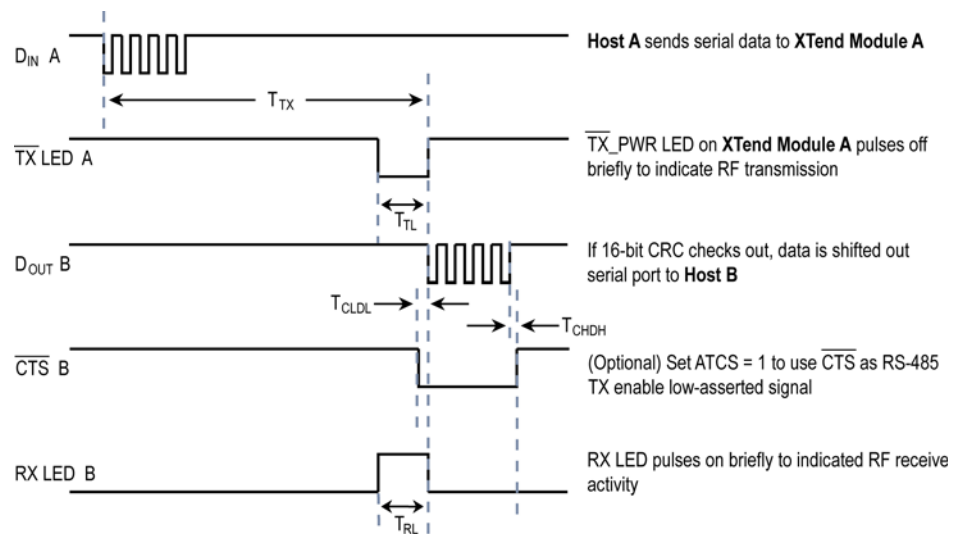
$D_{IN}$ A

$T_{TX}$

Host A sends serial data to XTend Module A

$\overline{TX}$ LED A

$T_{TL}$

$\overline{TX}$_PWR LED on XTend Module A pulses off briefly to indicate RF transmission

$D_{OUT}$ B

$T_{CLDL}$

$T_{CHDH}$

If 16-bit CRC checks out, data is shifted out serial port to Host B

$\overline{CTS}$ B

(Optional) Set ATCS = 1 to use $\overline{CTS}$ as RS-485 TX enable low-asserted signal

RX LED B

$T_{RL}$

RX LED pulses on briefly to indicated RF receive activity